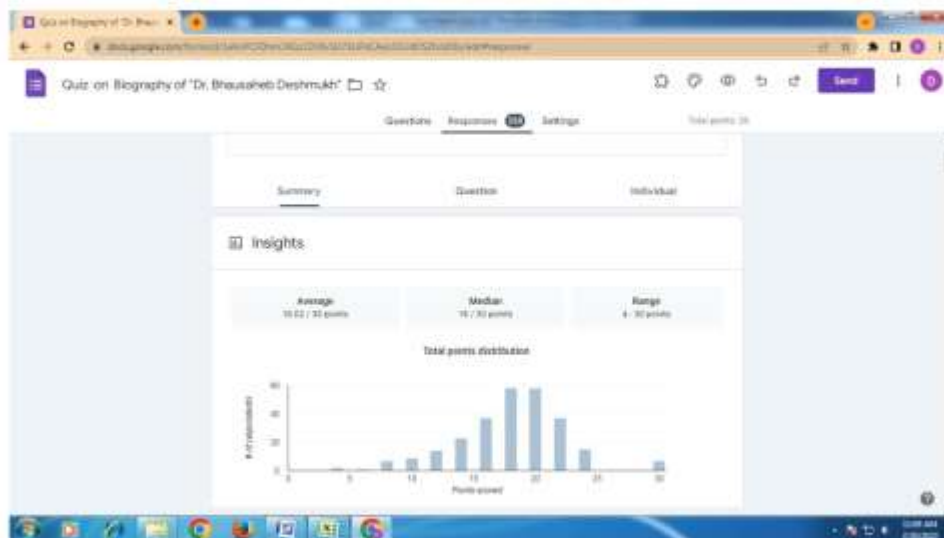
Quiz on Biography of "Dr. Bhausaheb Deshmukh"

Send

Questions Responses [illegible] Settings

Total points: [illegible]

Summary Question Individual

Insights

Average
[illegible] / 30 points

Median
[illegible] / 30 points

Range
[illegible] - 30 points

Total points distribution

# of respondents

60
40
20
0

0 5 10 15 20 25 30

Points scored